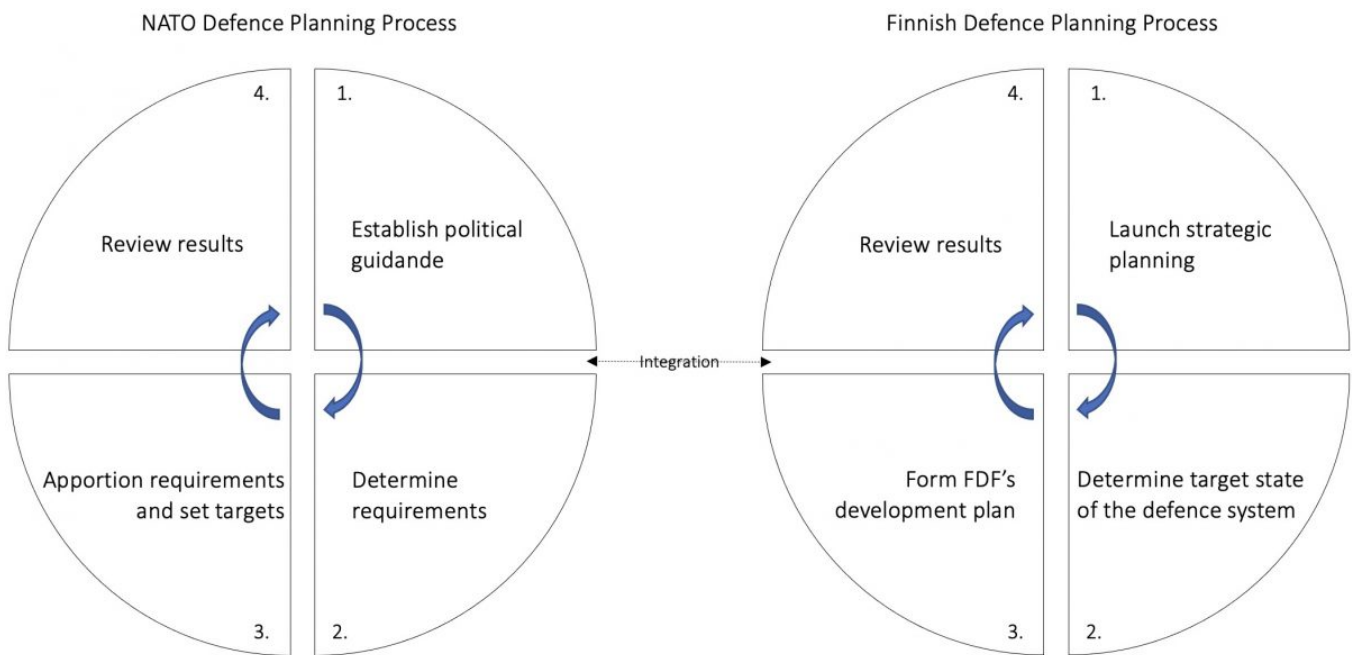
NATO Defence Planning Process

4.

Review results

1.

Establish political guidande

3.

Apportion requirements and set targets

2.

Determine requirements

Integration

Finnish Defence Planning Process

4.

Review results

1.

Launch strategic planning

3.

Form FDF's development plan

2.

Determine target state of the defence system